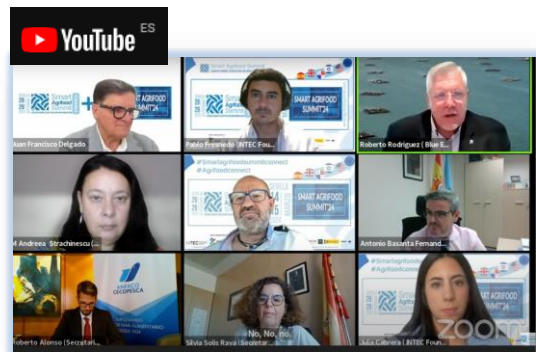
YouTube ES

Smart Agrifood Summit

Juan Francisco Delgado

Smart Agrifood Summit

SMART AGRIFOOD SUMMIT'24

Pablo Fresnedo | INTEC Foun...

Roberto Rodriguez ( Blue E...

M Andreea Strachinescu (...

#Smartagrifoodsummitconnect
#Agrifoodconnect

SMART AGRIFOOD SUMMIT'24

Antonio Basanta Fernand...

ANFACO CECOPESCA

Roberto Alonso (Secretari...

No, No, no.

Silvia Solís Rava (Secretar...

#Smartagrifoodsummitconnect
#Agrifoodconnect

Julia Cabrera | INTEC Foun...

zoom